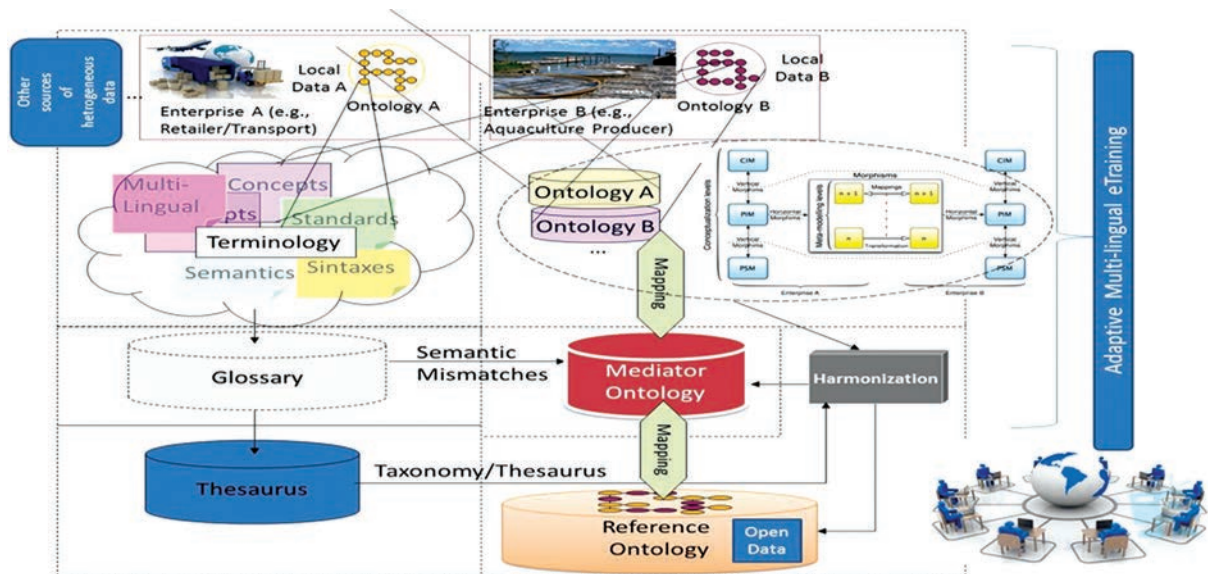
Other sources of hetrogeneous data

Local Data A

Ontology A

Enterprise A (e.g., Retailer/Transport)

Local Data B

Ontology B

Enterprise B (e.g., Aquaculture Producer)

Multi-Lingual

Concepts

pts

Standards

Terminology

Semantics

Sintaxes

Ontology A

Ontology B

...

CIM

PIM

PSM

Morphisms

Conceptualization levels

Meta-modeling levels

Vertical Morphisms

Horizontal Morphisms

Mapping

Transformation

n + 1

n

Enterprise A

Enterprise B

Mapping

Glossary

Semantic Mismatches

Mediator Ontology

Harmonization

Mapping

Thesaurus

Taxonomy/Thesaurus

Reference Ontology

Open Data

Adaptive Multi-lingual eTraining